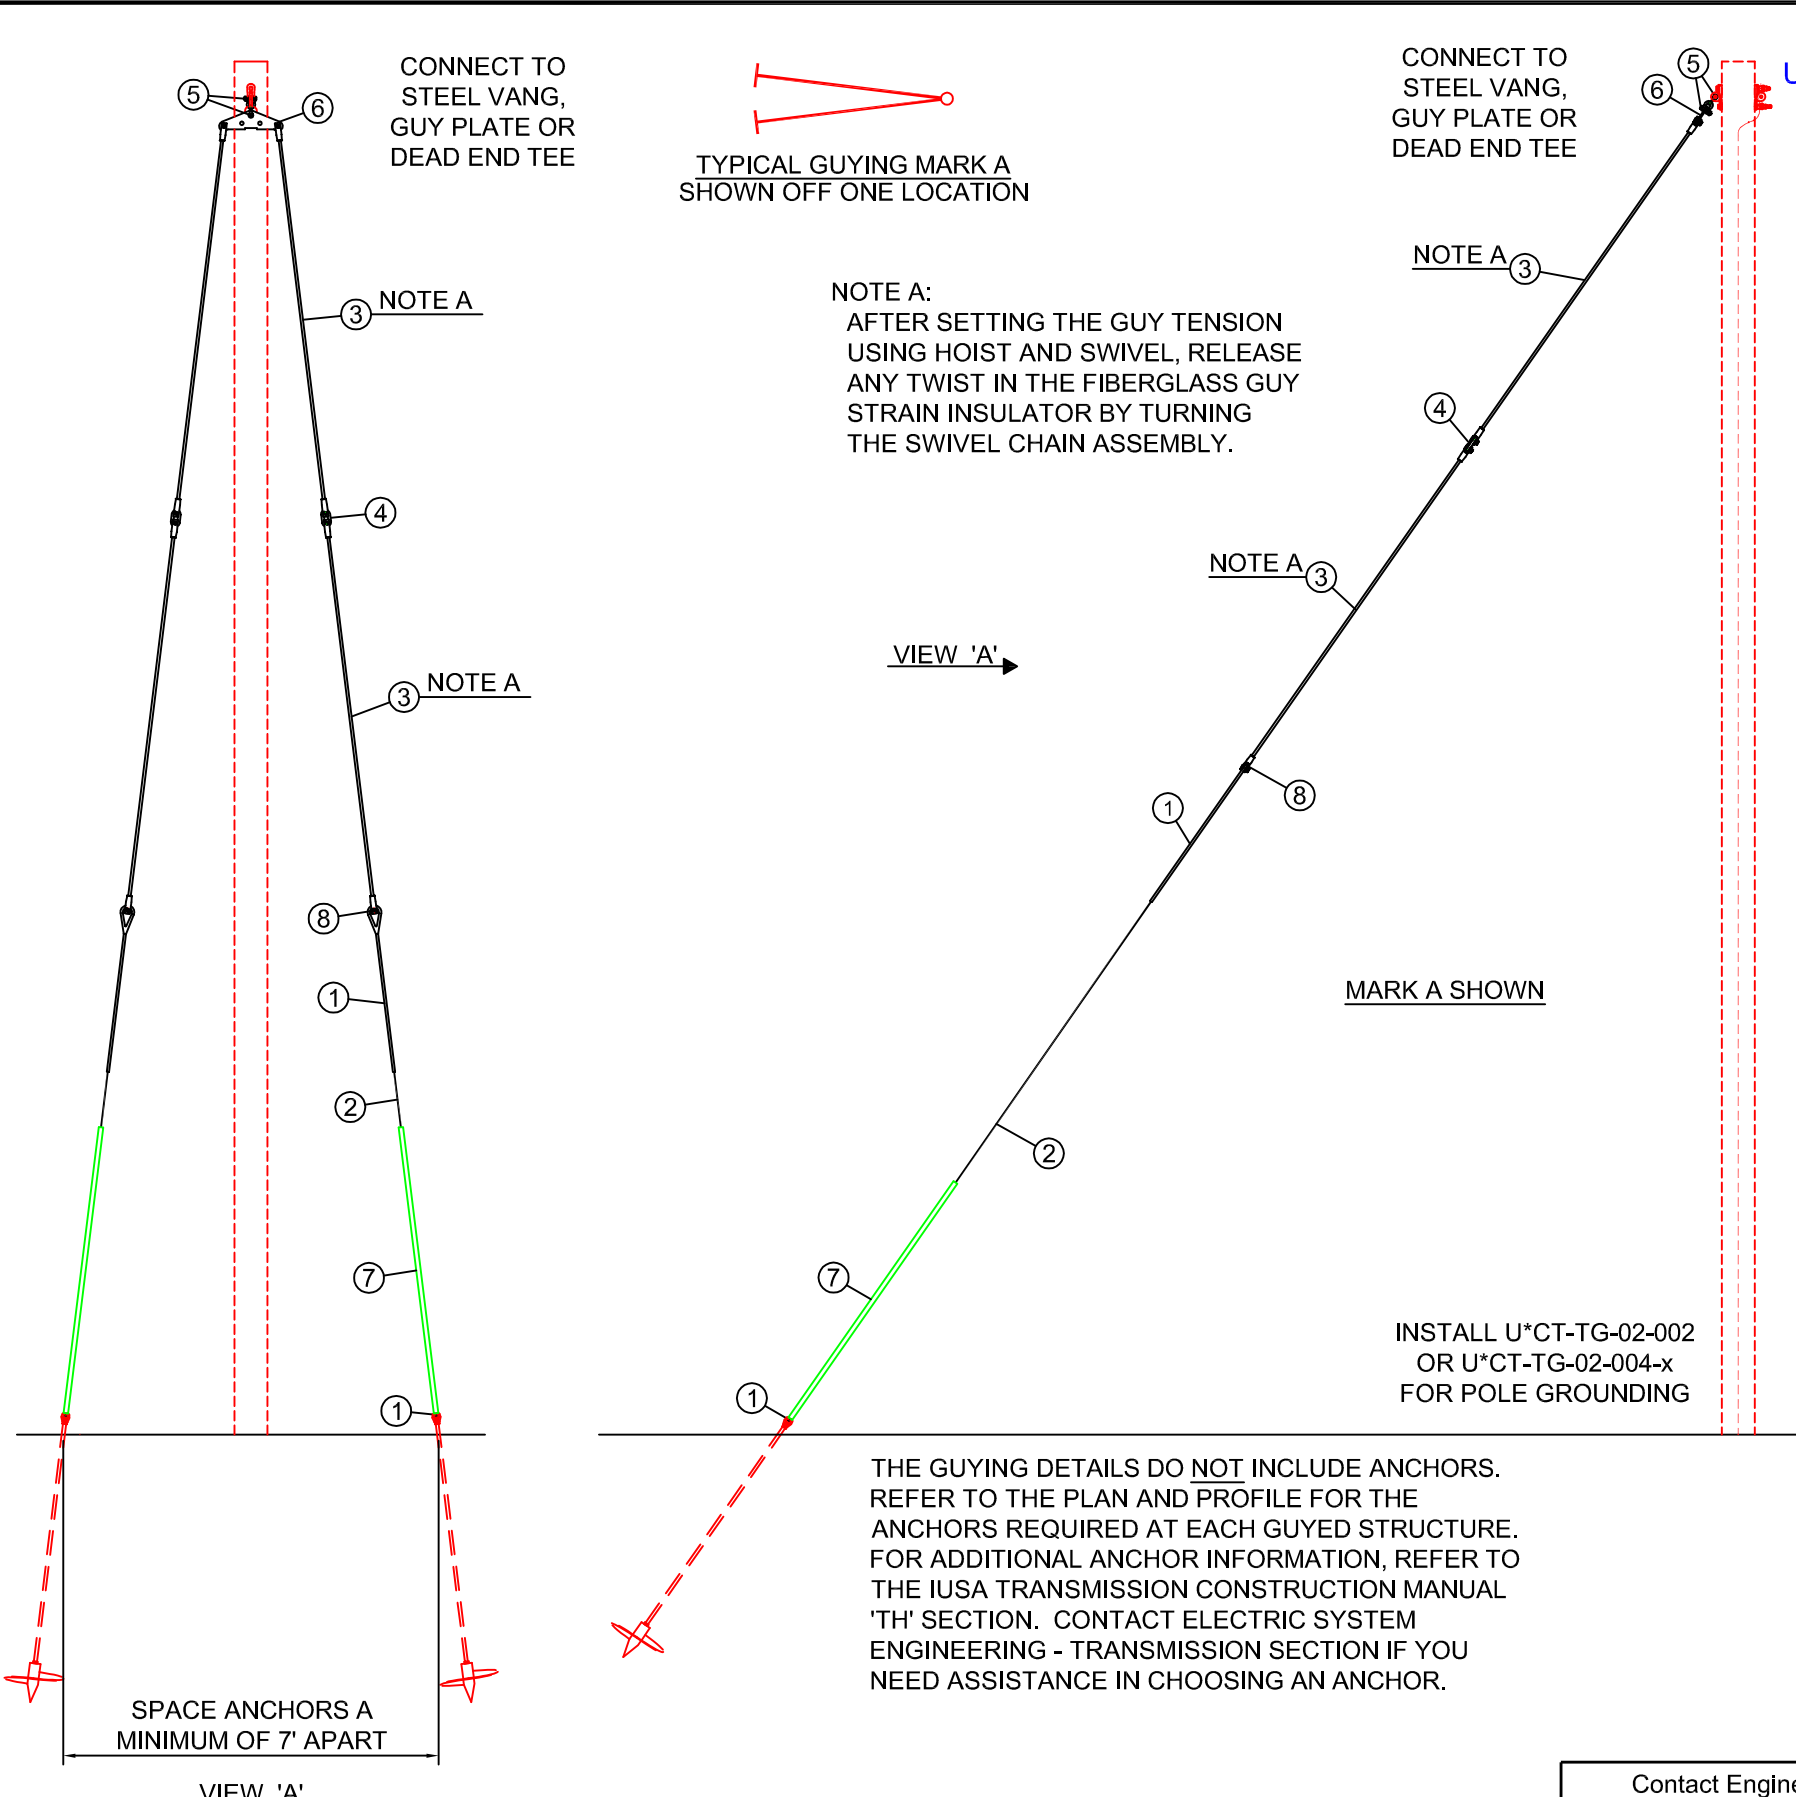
5
6
CONNECT TO STEEL VANG, GUY PLATE OR DEAD END TEE

TYPICAL GUYING MARK A
SHOWN OFF ONE LOCATION

CONNECT TO STEEL VANG, GUY PLATE OR DEAD END TEE
5
6
U

NOTE A 3
3 NOTE A

NOTE A:
AFTER SETTING THE GUY TENSION USING HOIST AND SWIVEL, RELEASE ANY TWIST IN THE FIBERGLASS GUY STRAIN INSULATOR BY TURNING THE SWIVEL CHAIN ASSEMBLY.

4
4
NOTE A 3

VIEW 'A'

3 NOTE A

8
1
8
1

MARK A SHOWN

2
2

7
7

INSTALL U*CT-TG-02-002
OR U*CT-TG-02-004-x
FOR POLE GROUNDING

1
1

THE GUYING DETAILS DO NOT INCLUDE ANCHORS. REFER TO THE PLAN AND PROFILE FOR THE ANCHORS REQUIRED AT EACH GUYED STRUCTURE. FOR ADDITIONAL ANCHOR INFORMATION, REFER TO THE IUSA TRANSMISSION CONSTRUCTION MANUAL 'TH' SECTION. CONTACT ELECTRIC SYSTEM ENGINEERING - TRANSMISSION SECTION IF YOU NEED ASSISTANCE IN CHOOSING AN ANCHOR.

SPACE ANCHORS A
MINIMUM OF 7' APART

VIEW 'A'

Contact Engine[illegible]